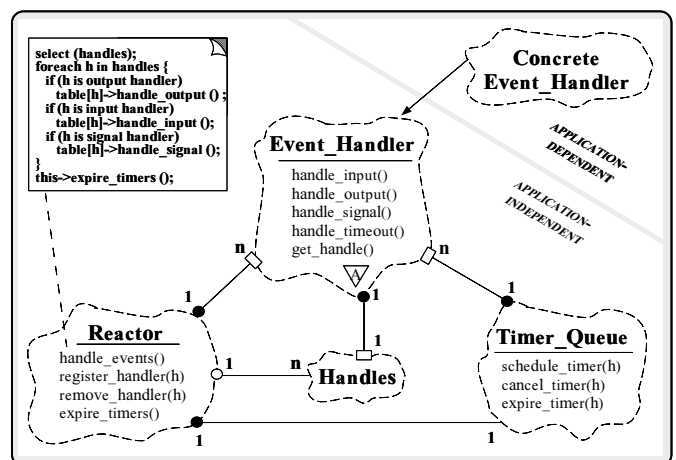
select (handles);
foreach h in handles {
 if (h is output handler)
  table[h]->handle_output () ;
 if (h is input handler)
  table[h]->handle_input ();
 if (h is signal handler)
  table[h]->handle_signal ();
}
this->expire_timers ();

Concrete Event_Handler

APPLICATION-DEPENDENT

APPLICATION-INDEPENDENT

Event_Handler
handle_input()
handle_output()
handle_signal()
handle_timeout()
get_handle()

A

n
n
1
1
1
1
n
1
1

Reactor
handle_events()
register_handler(h)
remove_handler(h)
expire_timers()

Handles

Timer_Queue
schedule_timer(h)
cancel_timer(h)
expire_timer(h)